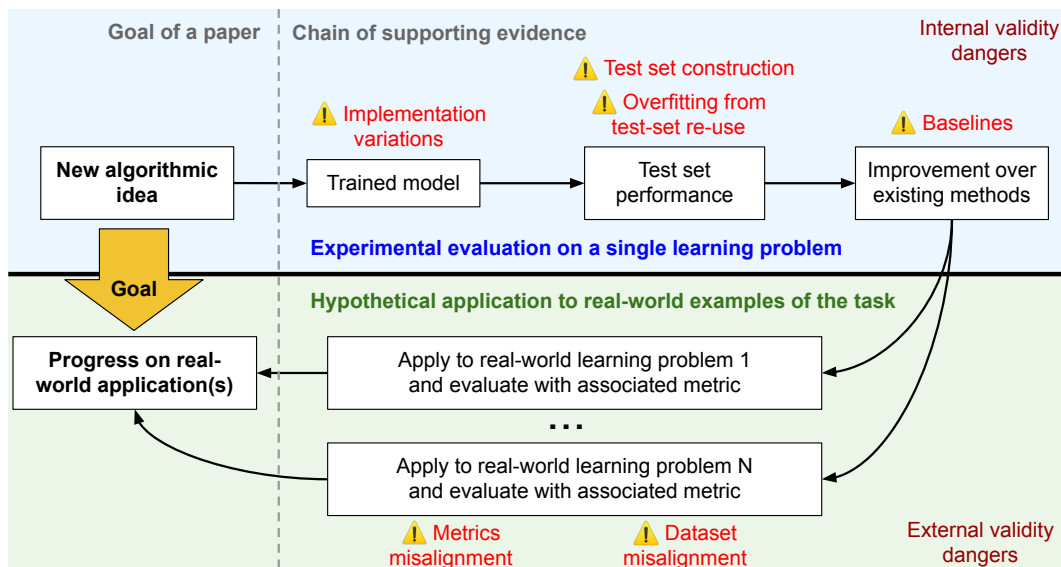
Goal of a paper

Chain of supporting evidence

Internal validity dangers

Test set construction

Overfitting from test-set re-use

Implementation variations

Baselines

New algorithmic idea

Trained model

Test set performance

Improvement over existing methods

Experimental evaluation on a single learning problem

Goal

Hypothetical application to real-world examples of the task

Progress on real-world application(s)

Apply to real-world learning problem 1 and evaluate with associated metric

...

Apply to real-world learning problem N and evaluate with associated metric

Metrics misalignment

Dataset misalignment

External validity dangers